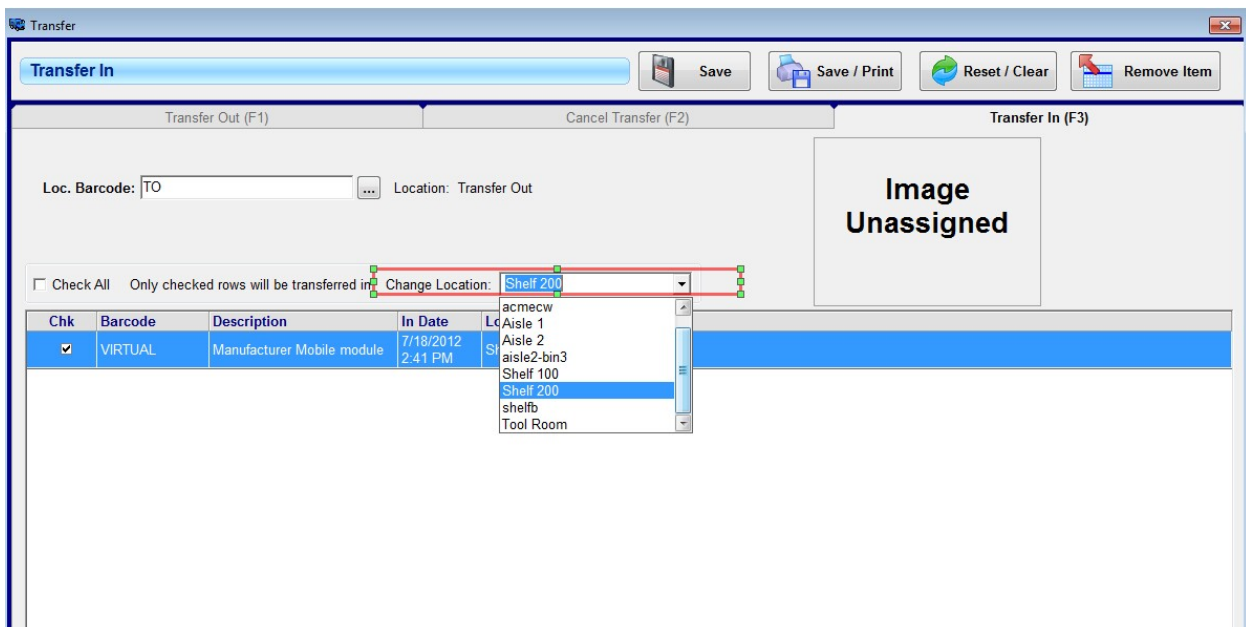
Transfer

Transfer In

Save

Save / Print

Reset / Clear

Remove Item

Transfer Out (F1)

Cancel Transfer (F2)

Transfer In (F3)

Loc. Barcode: TO ...

Location: Transfer Out

Image Unassigned

Check All Only checked rows will be transferred in Change Location: Shelf 200

| Chk | Barcode | Description | In Date | Lo |
|---|---|---|---|---|
| ☑ | VIRTUAL | Manufacturer Mobile module | 7/18/2012 2:41 PM | Sh |

acmecw
Aisle 1
Aisle 2
aisle2-bin3
Shelf 100
Shelf 200
shelfb
Tool Room